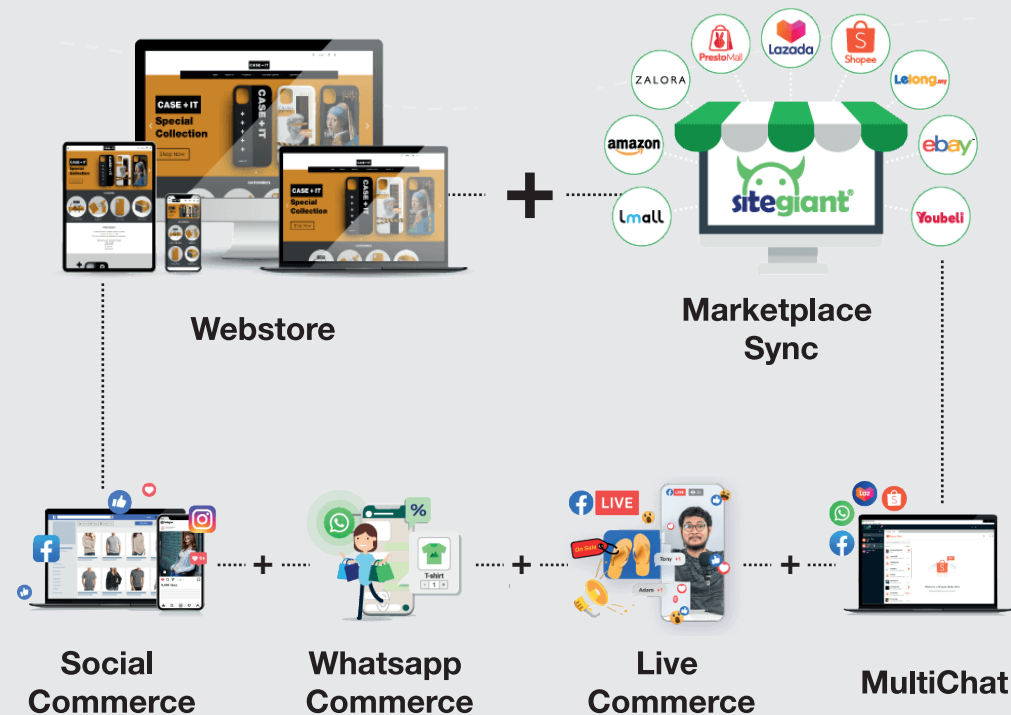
CASE + IT
Special Collection
Shop Now

ZALORA
PrestoMall
Lazada
Shopee
Lelong.my
amazon
ebay
sitegiant
Lmall
Youbeli

Webstore

Marketplace Sync

%
T-shirt
1

LIVE
On Sale
Tony
Adam

Social Commerce

Whatsapp Commerce

Live Commerce

MultiChat